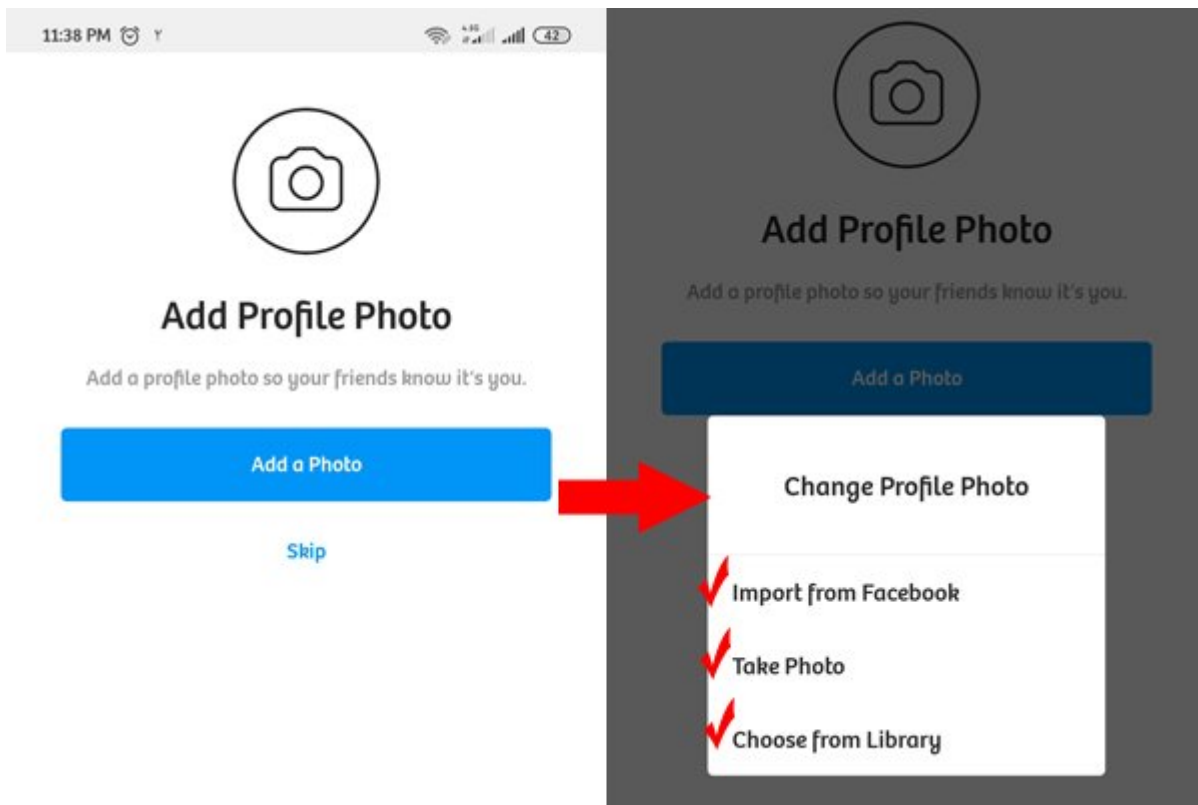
11:38 PM

42

Add Profile Photo

Add a profile photo so your friends know it's you.

Add a Photo

Skip

Add Profile Photo

Add a profile photo so your friends know it's you.

Add a Photo

Change Profile Photo

Import from Facebook

Take Photo

Choose from Library